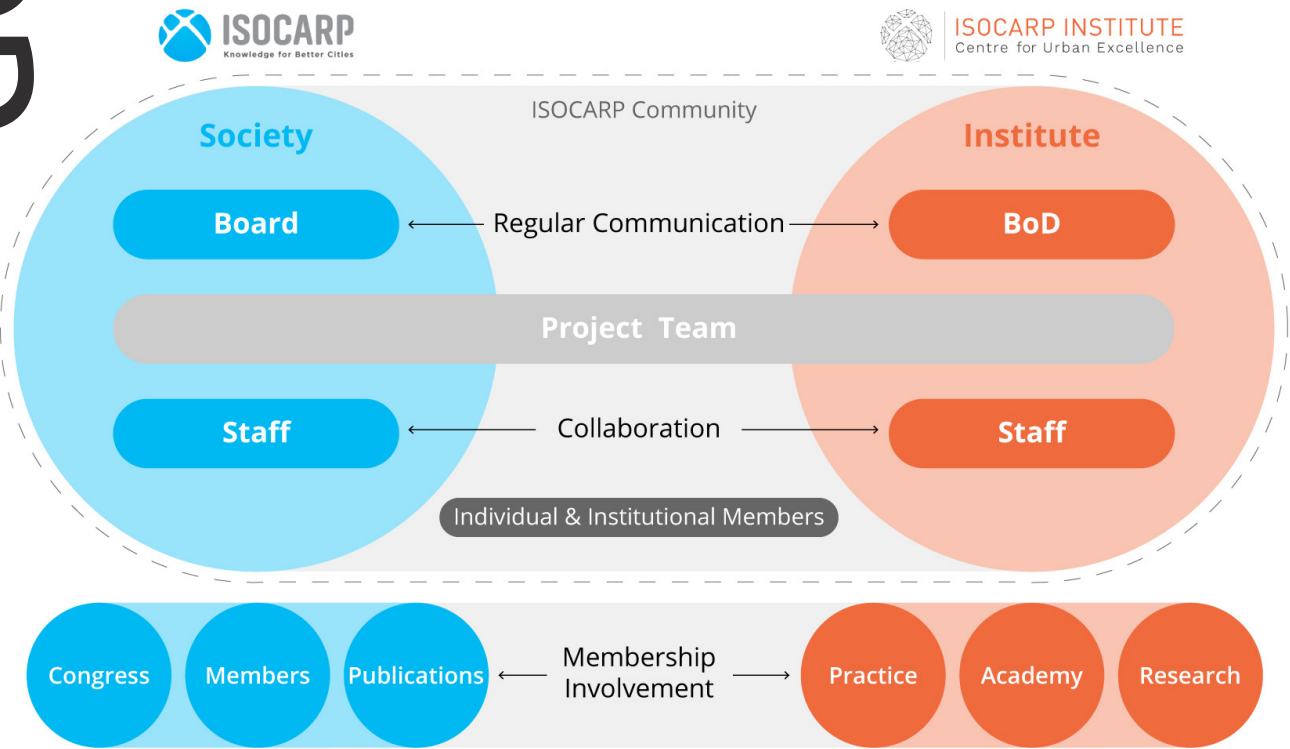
ISOCARP
Knowledge for Better Cities

ISOCARP INSTITUTE
Centre for Urban Excellence

ISOCARP Community

Society

Institute

Board

Regular Communication

BoD

Project Team

Staff

Collaboration

Staff

Individual & Institutional Members

Congress

Members

Publications

Membership Involvement

Practice

Academy

Research